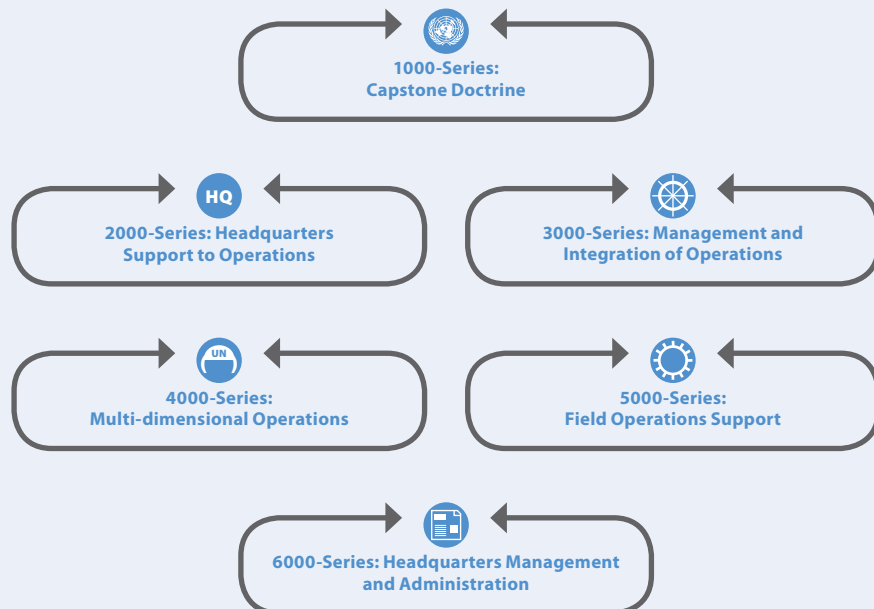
1000-Series:
Capstone Doctrine

HQ

2000-Series: Headquarters Support to Operations

3000-Series: Management and Integration of Operations

UN

4000-Series:
Multi-dimensional Operations

5000-Series:
Field Operations Support

6000-Series: Headquarters Management and Administration